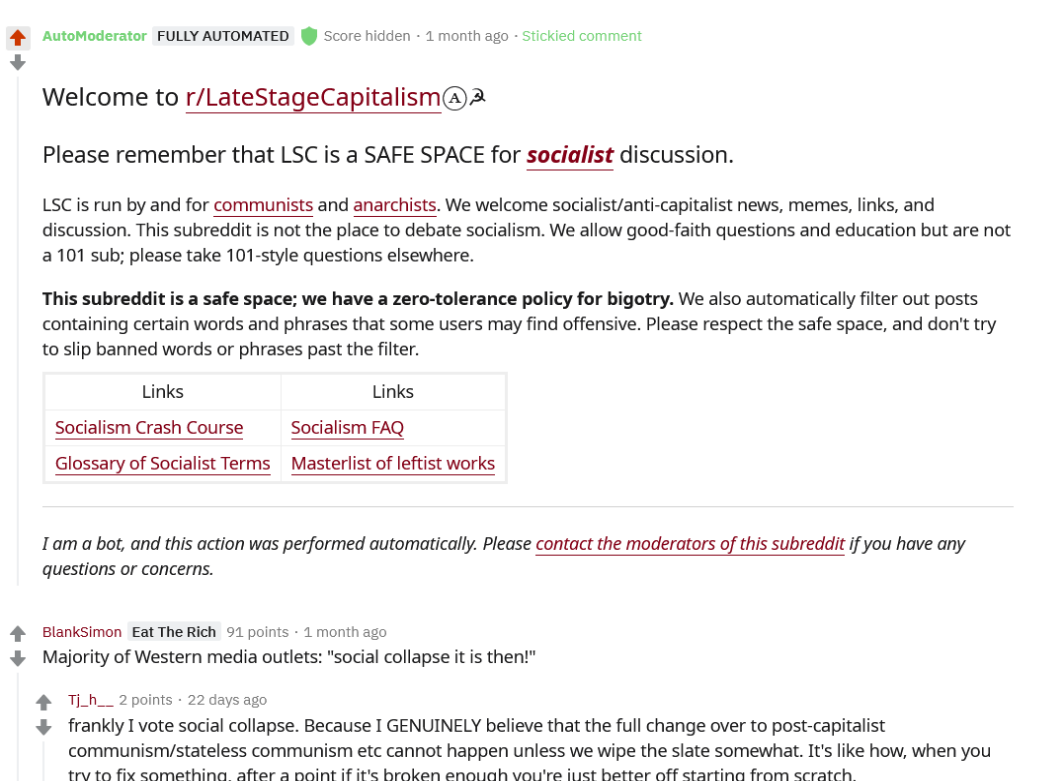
AutoModerator FULLY AUTOMATED Score hidden · 1 month ago · Stickied comment

Welcome to r/LateStageCapitalism Ⓐ☭

Please remember that LSC is a SAFE SPACE for socialist discussion.

LSC is run by and for communists and anarchists. We welcome socialist/anti-capitalist news, memes, links, and discussion. This subreddit is not the place to debate socialism. We allow good-faith questions and education but are not a 101 sub; please take 101-style questions elsewhere.

**This subreddit is a safe space; we have a zero-tolerance policy for bigotry.** We also automatically filter out posts containing certain words and phrases that some users may find offensive. Please respect the safe space, and don't try to slip banned words or phrases past the filter.

| Links | Links |
|---|---|
| Socialism Crash Course | Socialism FAQ |
| Glossary of Socialist Terms | Masterlist of leftist works |

*I am a bot, and this action was performed automatically. Please contact the moderators of this subreddit if you have any questions or concerns.*

BlankSimon Eat The Rich 91 points · 1 month ago
Majority of Western media outlets: "social collapse it is then!"

Tj_h__ 2 points · 22 days ago
frankly I vote social collapse. Because I GENUINELY believe that the full change over to post-capitalist communism/stateless communism etc cannot happen unless we wipe the slate somewhat. It's like how, when you try to fix something, after a point if it's broken enough you're just better off starting from scratch.